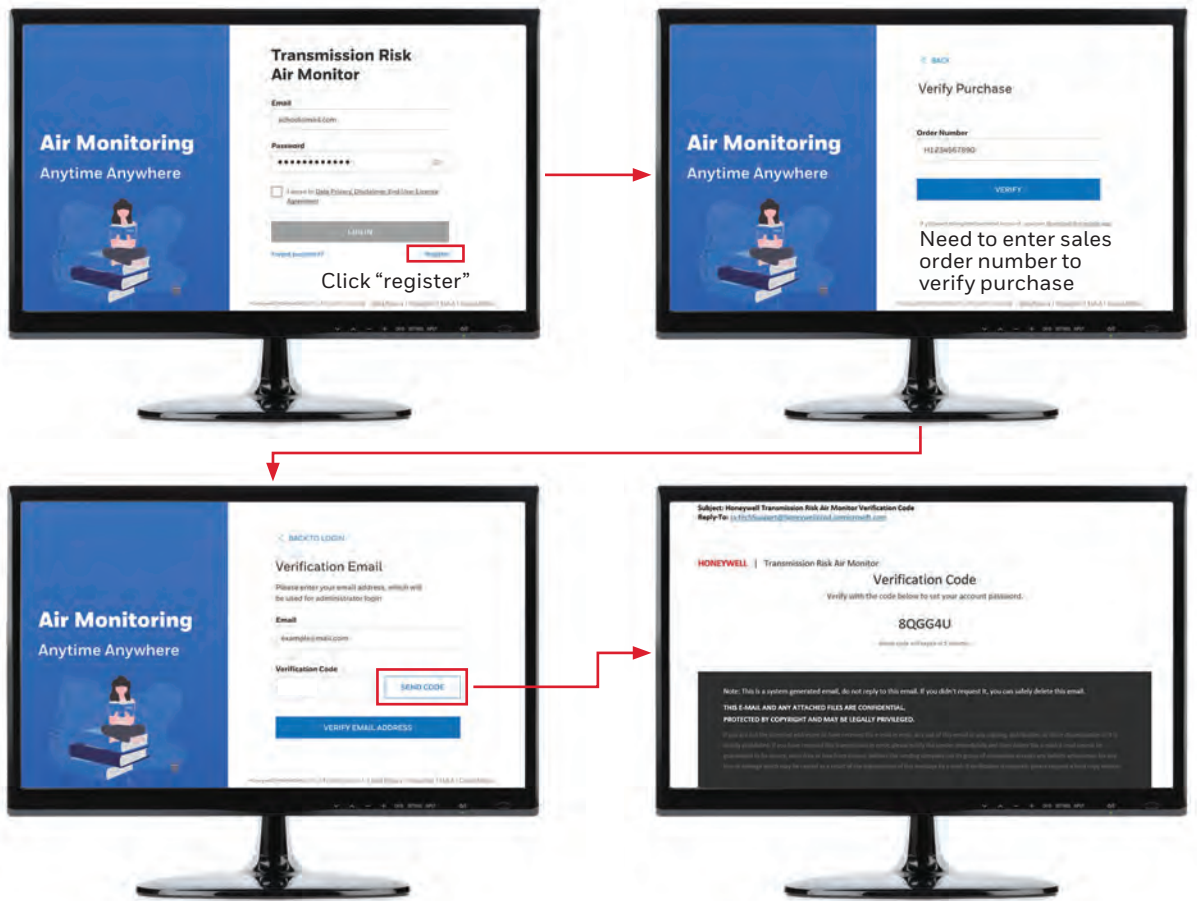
Air Monitoring
Anytime Anywhere

Transmission Risk Air Monitor

Email
school@mail.com

Password
••••••••••••

I agree to Data Privacy, Disclaimer, End User License Agreement

LOG IN

Forgot password? Register

Click “register”

Air Monitoring
Anytime Anywhere

< BACK

Verify Purchase

Order Number
H1234567890

VERIFY

Need to enter sales order number to verify purchase

Air Monitoring
Anytime Anywhere

< BACK TO LOGIN

Verification Email

Please enter your email address, which will be used for administrator login

Email
example@mail.com

Verification Code

SEND CODE

VERIFY EMAIL ADDRESS

Subject: Honeywell Transmission Risk Air Monitor Verification Code
Reply-To: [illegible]

HONEYWELL | Transmission Risk Air Monitor

Verification Code

Verify with the code below to set your account password.

8QGG4U

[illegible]

Note: This is a system generated email, do not reply to this email. If you didn't request it, you can safely delete this email.

THIS E-MAIL AND ANY ATTACHED FILES ARE CONFIDENTIAL,
PROTECTED BY COPYRIGHT AND MAY BE LEGALLY PRIVILEGED.

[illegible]